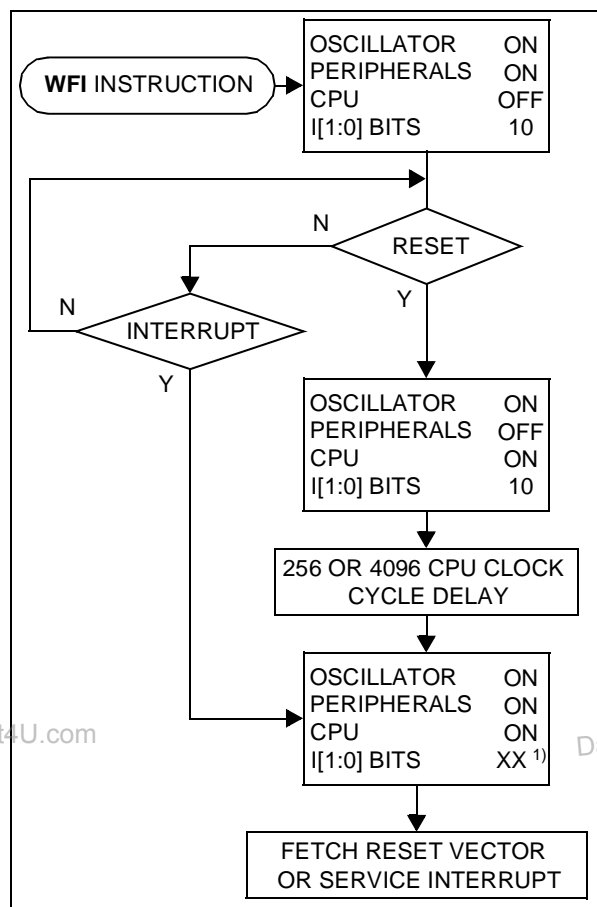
WFI INSTRUCTION

OSCILLATOR ON
PERIPHERALS ON
CPU OFF
I[1:0] BITS 10

N

RESET

Y

N

INTERRUPT

Y

OSCILLATOR ON
PERIPHERALS OFF
CPU ON
I[1:0] BITS 10

256 OR 4096 CPU CLOCK CYCLE DELAY

OSCILLATOR ON
PERIPHERALS ON
CPU ON
I[1:0] BITS XX $^{1)}$

t4U.com

D

FETCH RESET VECTOR OR SERVICE INTERRUPT